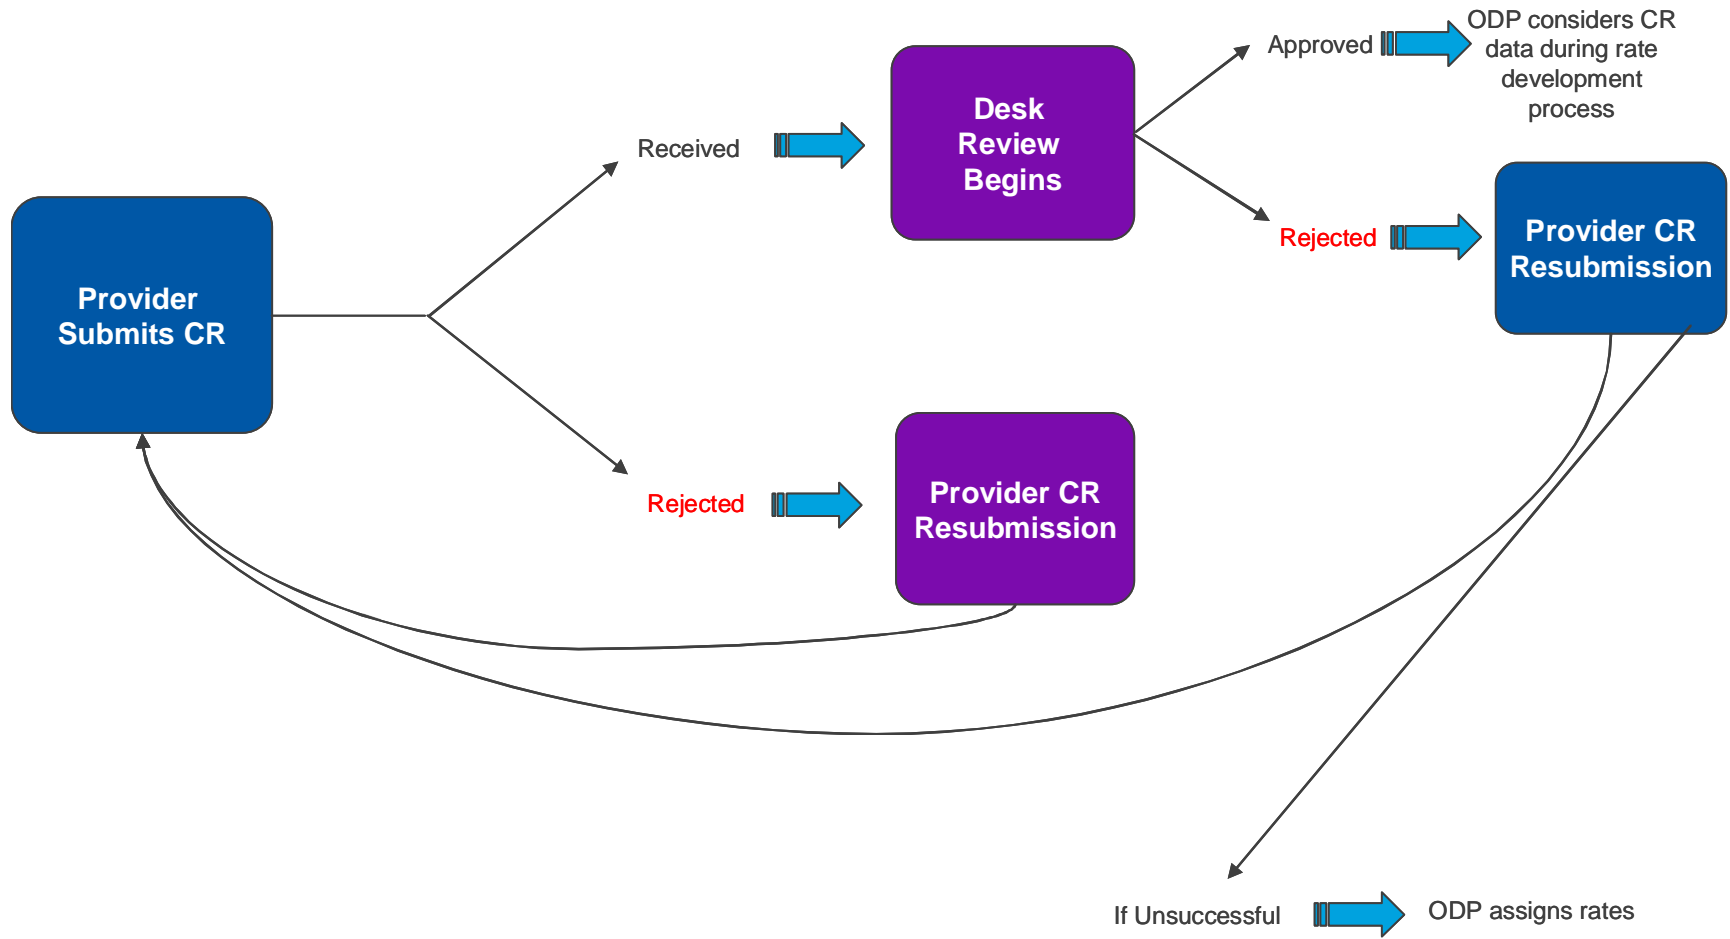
Provider Submits CR

Received

Desk Review Begins

Approved

ODP considers CR data during rate development process

Rejected

Provider CR Resubmission

Rejected

Provider CR Resubmission

If Unsuccessful

ODP assigns rates